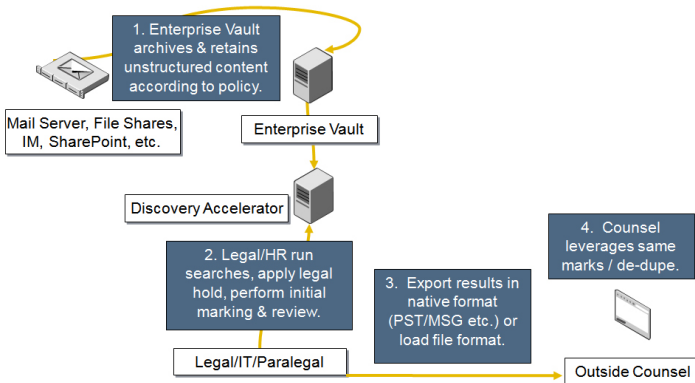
1. Enterprise Vault archives & retains unstructured content according to policy.

Mail Server, File Shares, IM, SharePoint, etc.

Enterprise Vault

Discovery Accelerator

4. Counsel leverages same marks / de-dupe.

2. Legal/HR run searches, apply legal hold, perform initial marking & review.

3. Export results in native format (PST/MSG etc.) or load file format.

Legal/IT/Paralegal

Outside Counsel